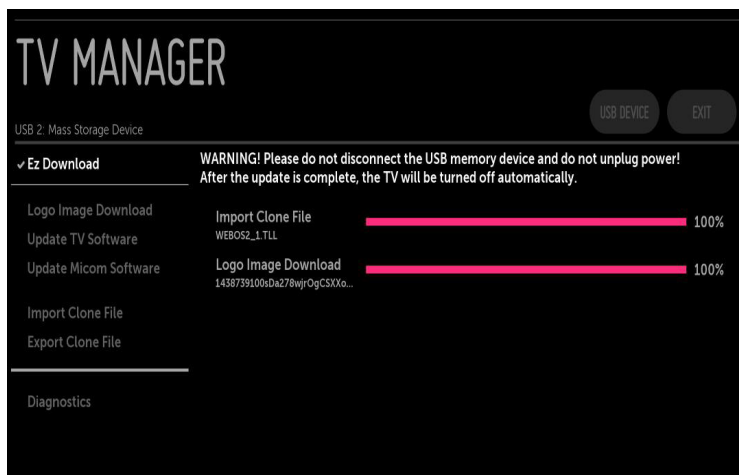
TV MANAGER

USB 2: Mass Storage Device

USB DEVICE

EXIT

✓ Ez Download

Logo Image Download

Update TV Software

Update Micom Software

Import Clone File

Export Clone File

Diagnostics

WARNING! Please do not disconnect the USB memory device and do not unplug power! After the update is complete, the TV will be turned off automatically.

Import Clone File
WEBOS2_1.TLL

100%

Logo Image Download
1438739100sDa278wjrOgCSXXo...

100%